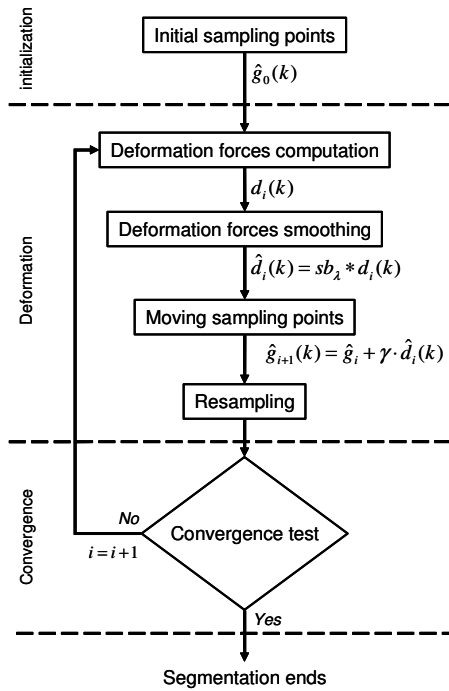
initialization

Initial sampling points

$\hat{g}_0(k)$

Deformation

Deformation forces computation

$d_i(k)$

Deformation forces smoothing

$\hat{d}_i(k) = sb_\lambda * d_i(k)$

Moving sampling points

$\hat{g}_{i+1}(k) = \hat{g}_i + \gamma \cdot \hat{d}_i(k)$

Resampling

Convergence

No

$i = i + 1$

Convergence test

Yes

Segmentation ends